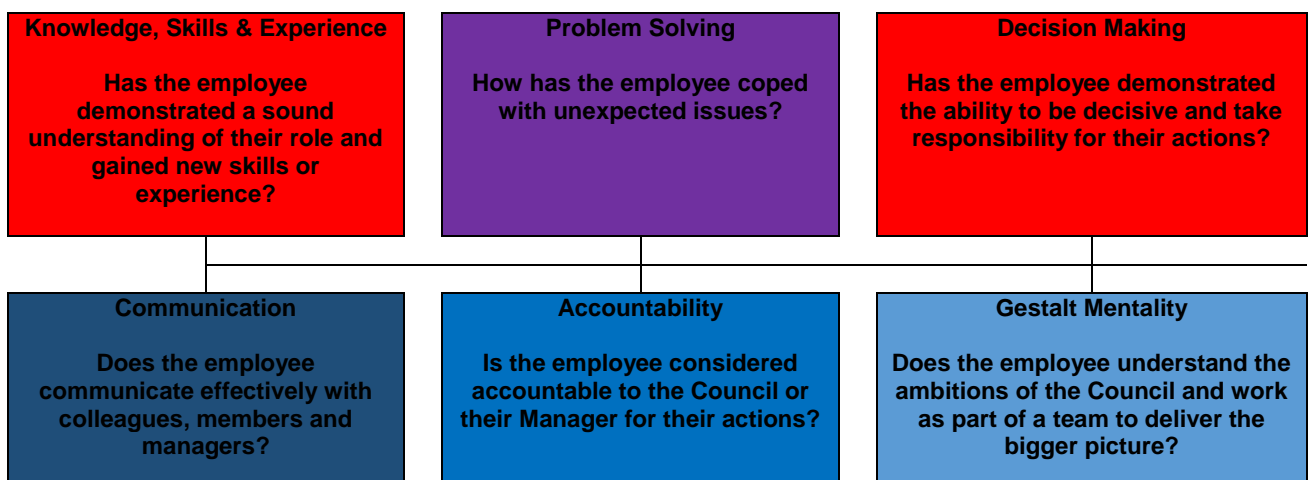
Knowledge, Skills & Experience

Has the employee demonstrated a sound understanding of their role and gained new skills or experience?

Problem Solving

How has the employee coped with unexpected issues?

Decision Making

Has the employee demonstrated the ability to be decisive and take responsibility for their actions?

Communication

Does the employee communicate effectively with colleagues, members and managers?

Accountability

Is the employee considered accountable to the Council or their Manager for their actions?

Gestalt Mentality

Does the employee understand the ambitions of the Council and work as part of a team to deliver the bigger picture?